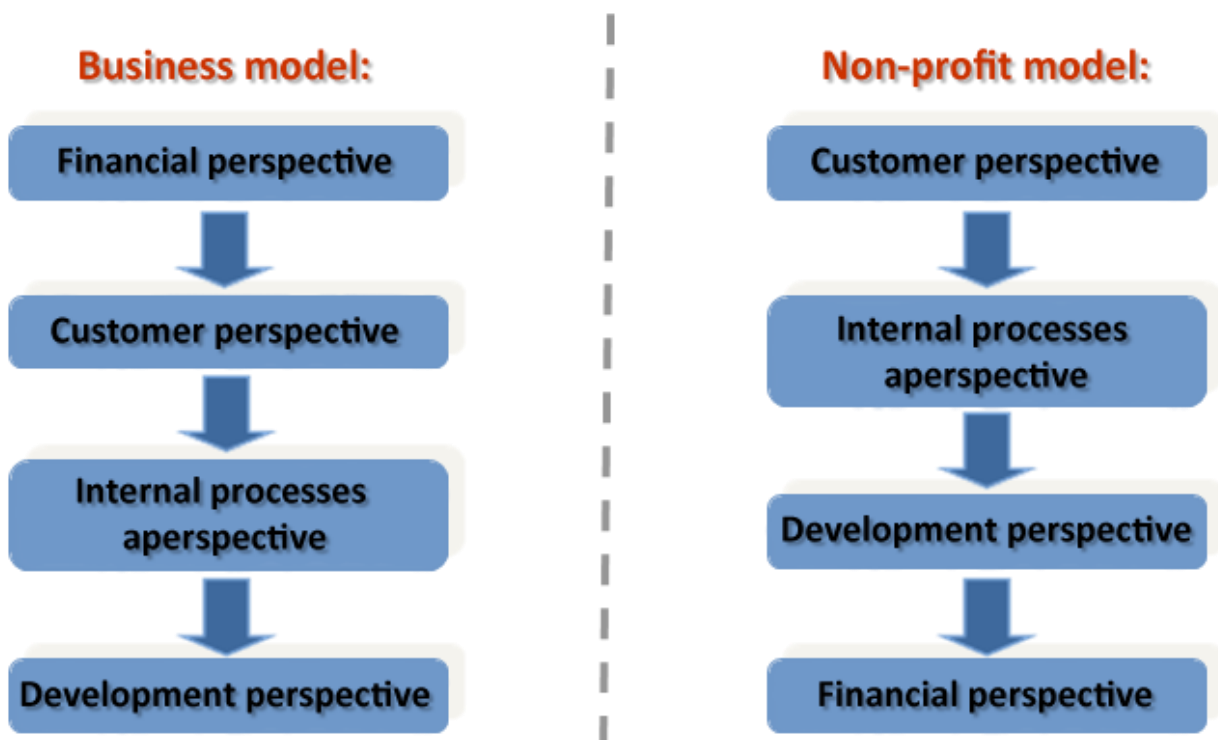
Business model:

Financial perspective

Customer perspective

Internal processes aperspective

Development perspective

Non-profit model:

Customer perspective

Internal processes aperspective

Development perspective

Financial perspective